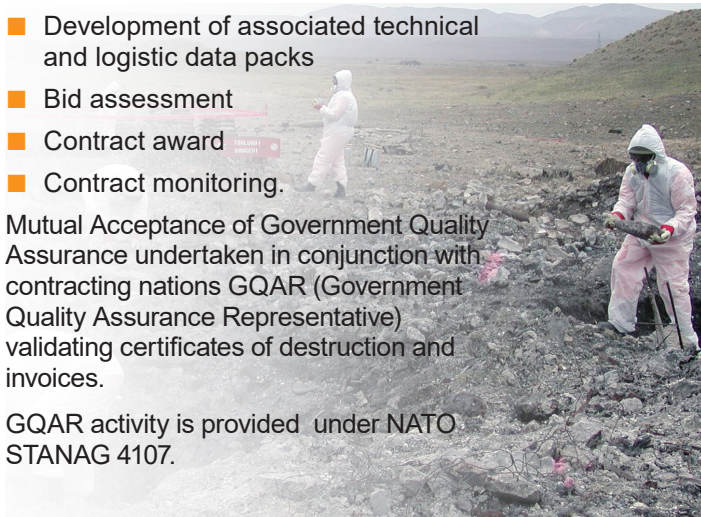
■ Development of associated technical and logistic data packs

■ Bid assessment

■ Contract award

■ Contract monitoring.

Mutual Acceptance of Government Quality Assurance undertaken in conjunction with contracting nations GQAR (Government Quality Assurance Representative) validating certificates of destruction and invoices.

GQAR activity is provided under NATO STANAG 4107.